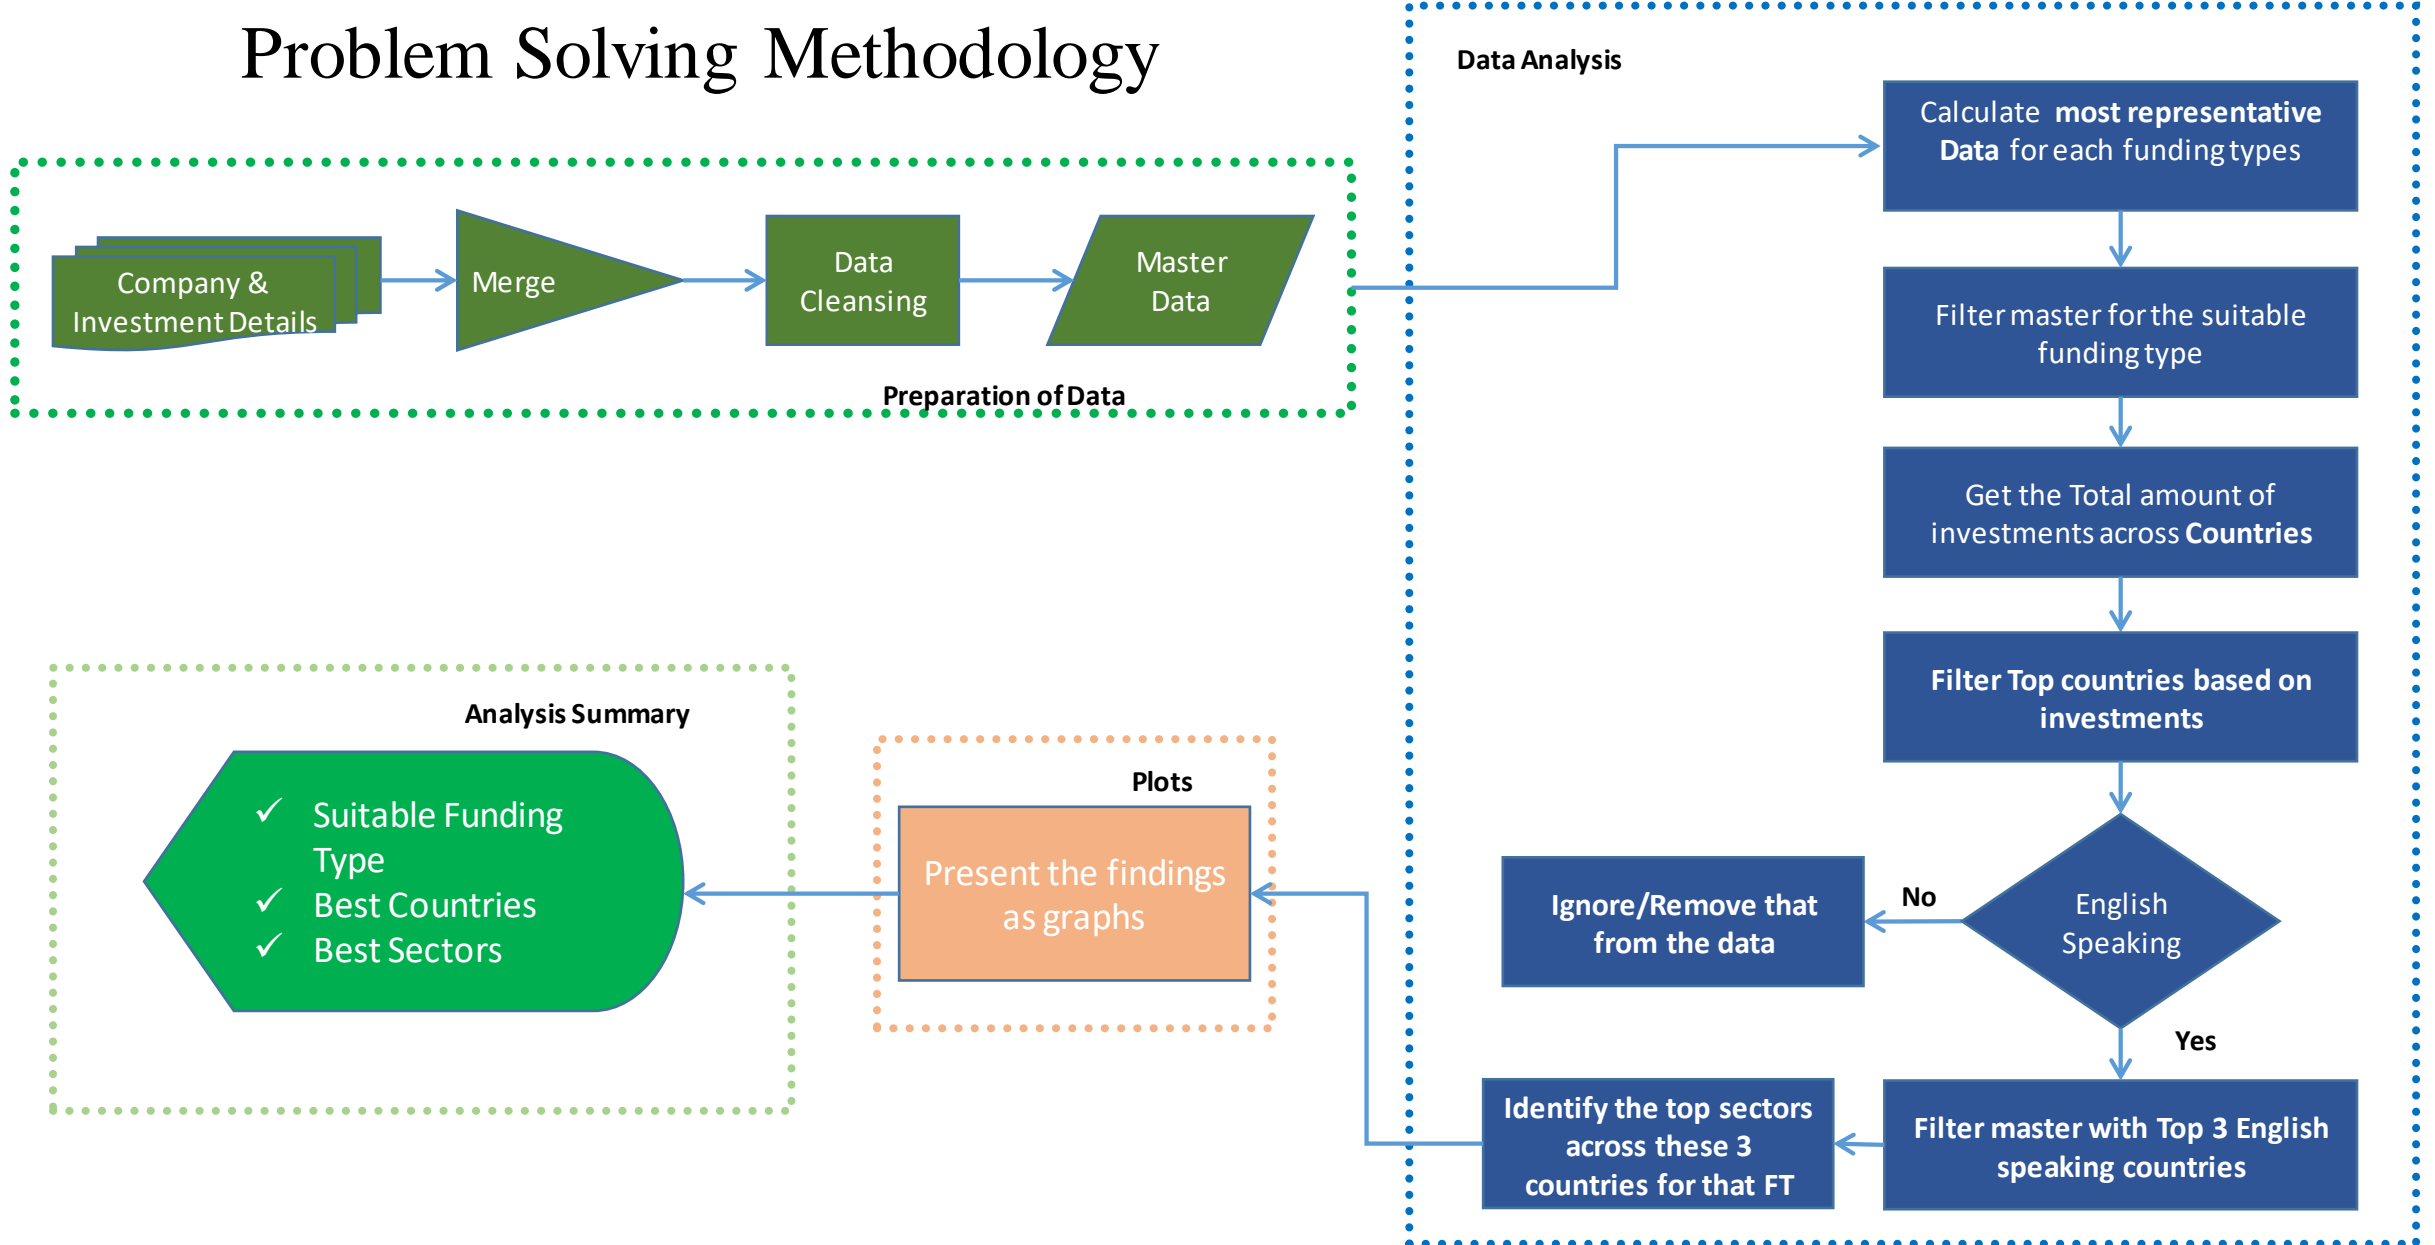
Problem Solving Methodology

Company & Investment Details

Merge

Data Cleansing

Master Data

Preparation of Data

Data Analysis

Calculate most representative Data for each funding types

Filter master for the suitable funding type

Get the Total amount of investments across Countries

Filter Top countries based on investments

English Speaking

No

Ignore/Remove that from the data

Yes

Filter master with Top 3 English speaking countries

Identify the top sectors across these 3 countries for that FT

Plots

Present the findings as graphs

Analysis Summary

✓ Suitable Funding Type
✓ Best Countries
✓ Best Sectors